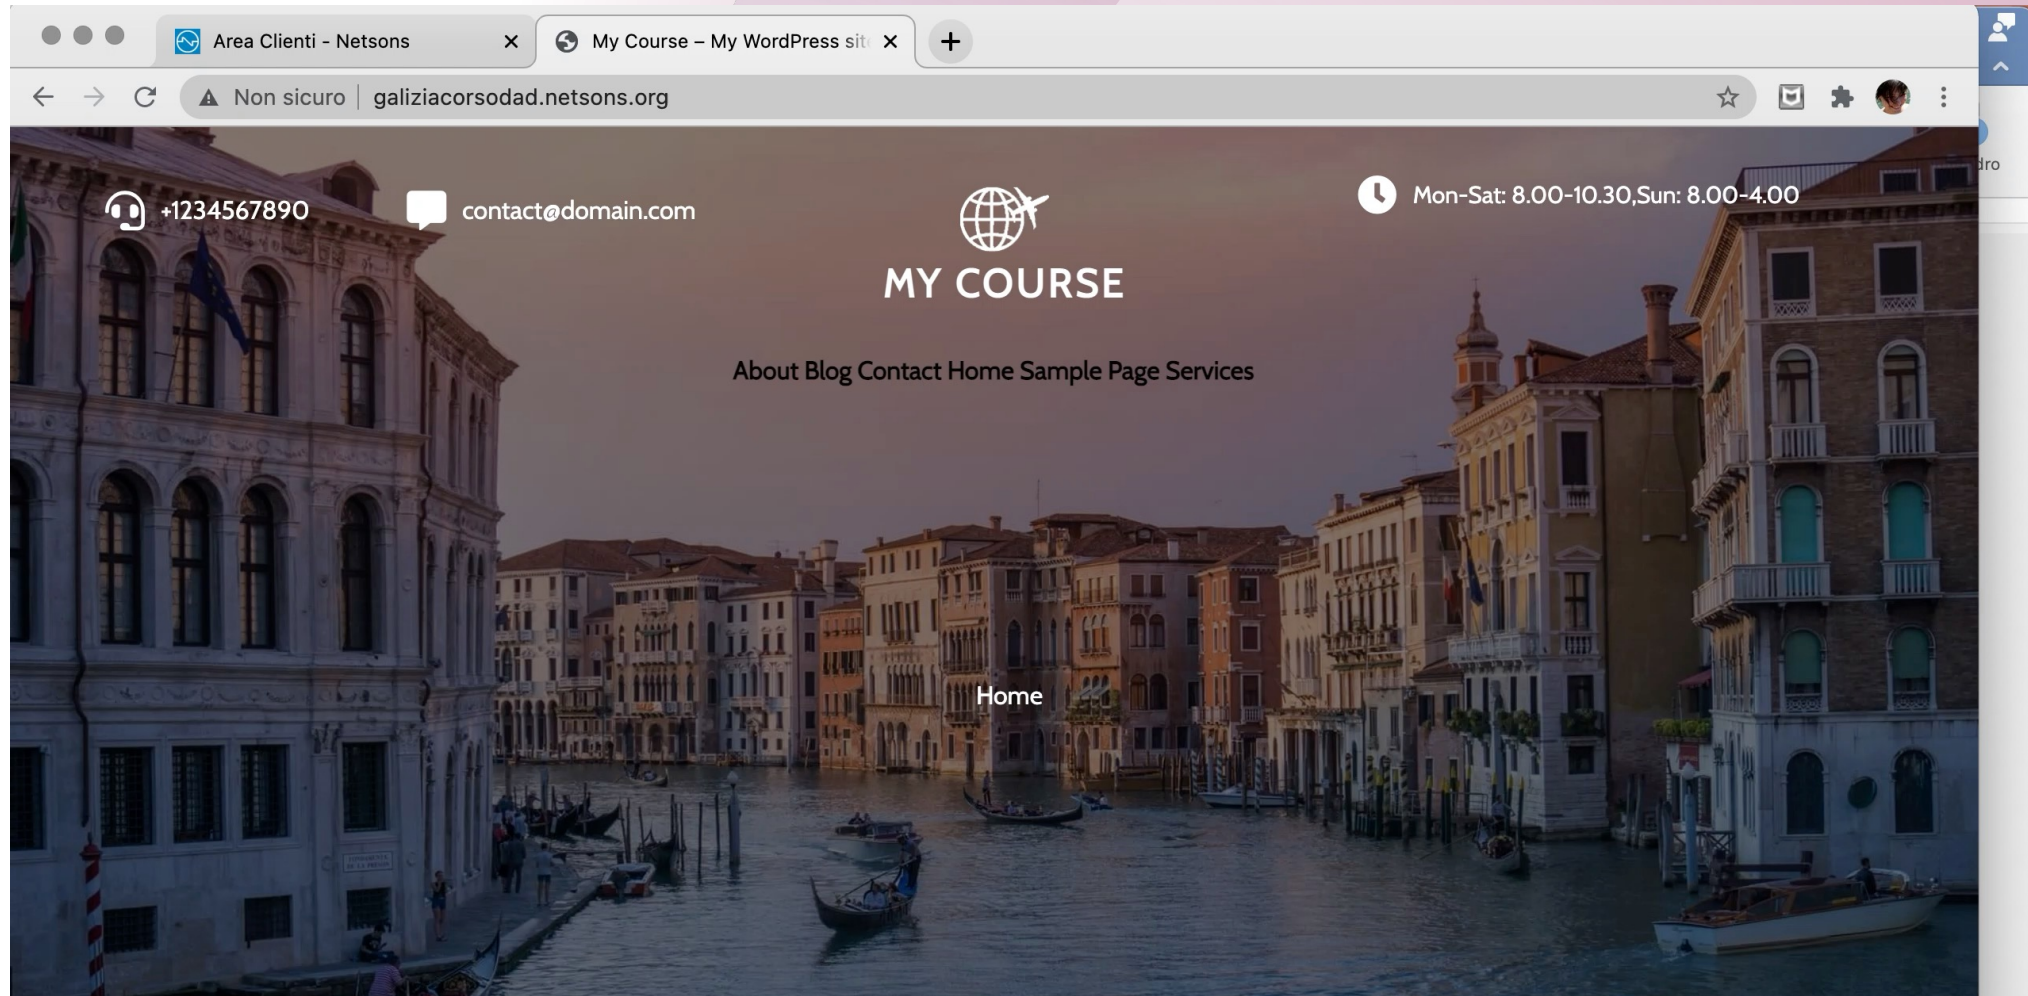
Area Clienti - Netsons
My Course – My WordPress sit
Non sicuro | galiziacorsodad.netsons.org
+1234567890
contact@domain.com
MY COURSE
Mon-Sat: 8.00-10.30,Sun: 8.00-4.00
About Blog Contact Home Sample Page Services
Home